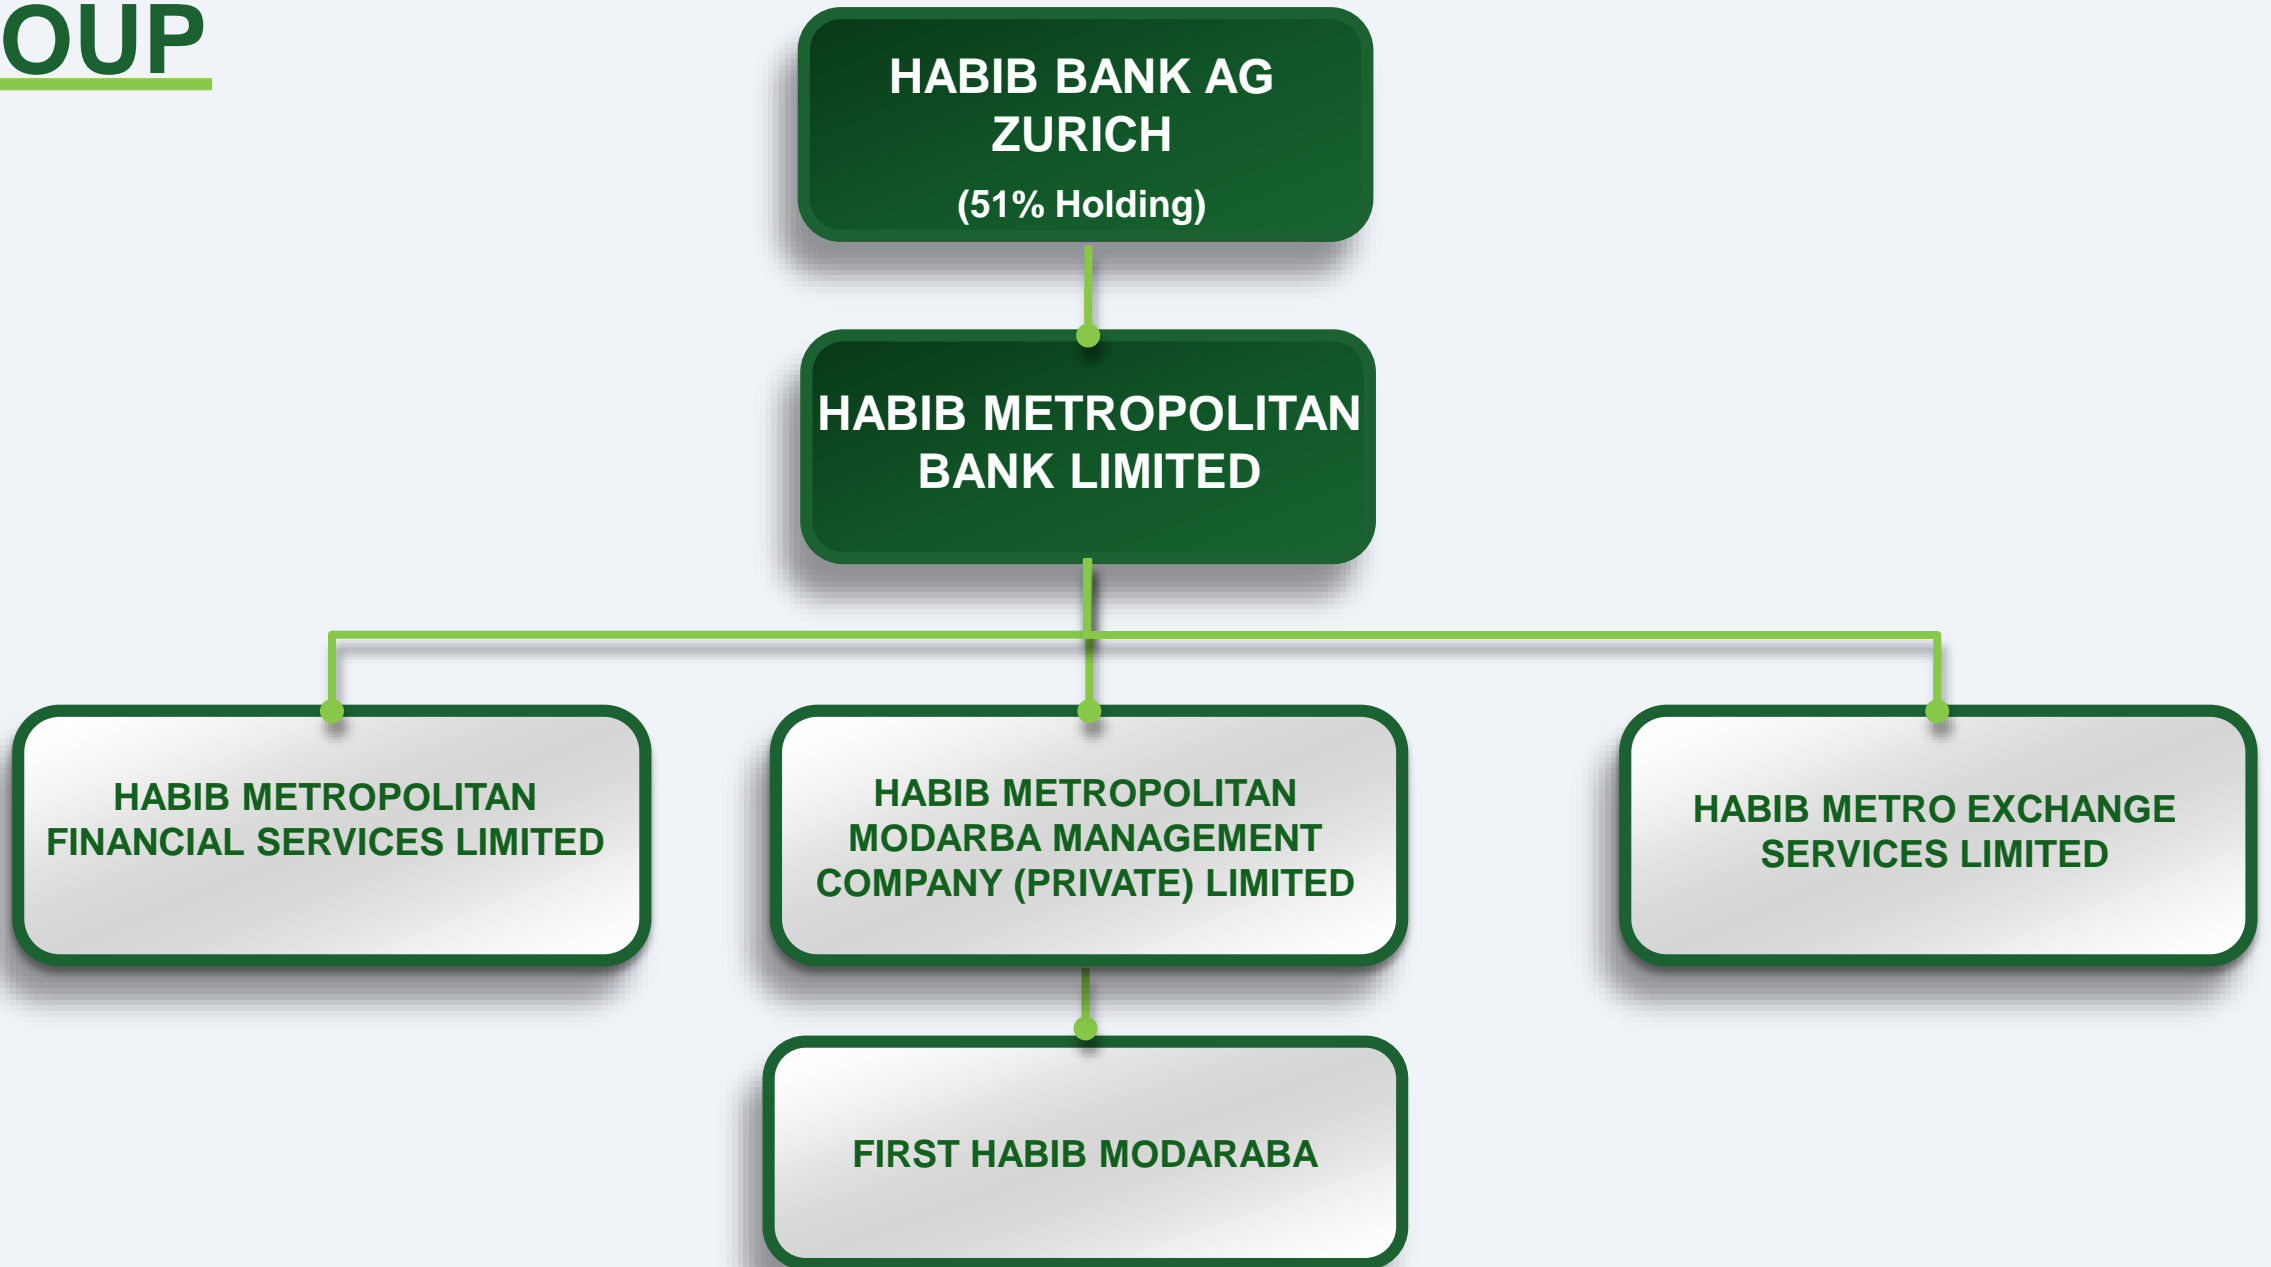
OUP

HABIB BANK AG ZURICH
(51% Holding)

HABIB METROPOLITAN BANK LIMITED

HABIB METROPOLITAN FINANCIAL SERVICES LIMITED

HABIB METROPOLITAN MODARBA MANAGEMENT COMPANY (PRIVATE) LIMITED

HABIB METRO EXCHANGE SERVICES LIMITED

FIRST HABIB MODARABA